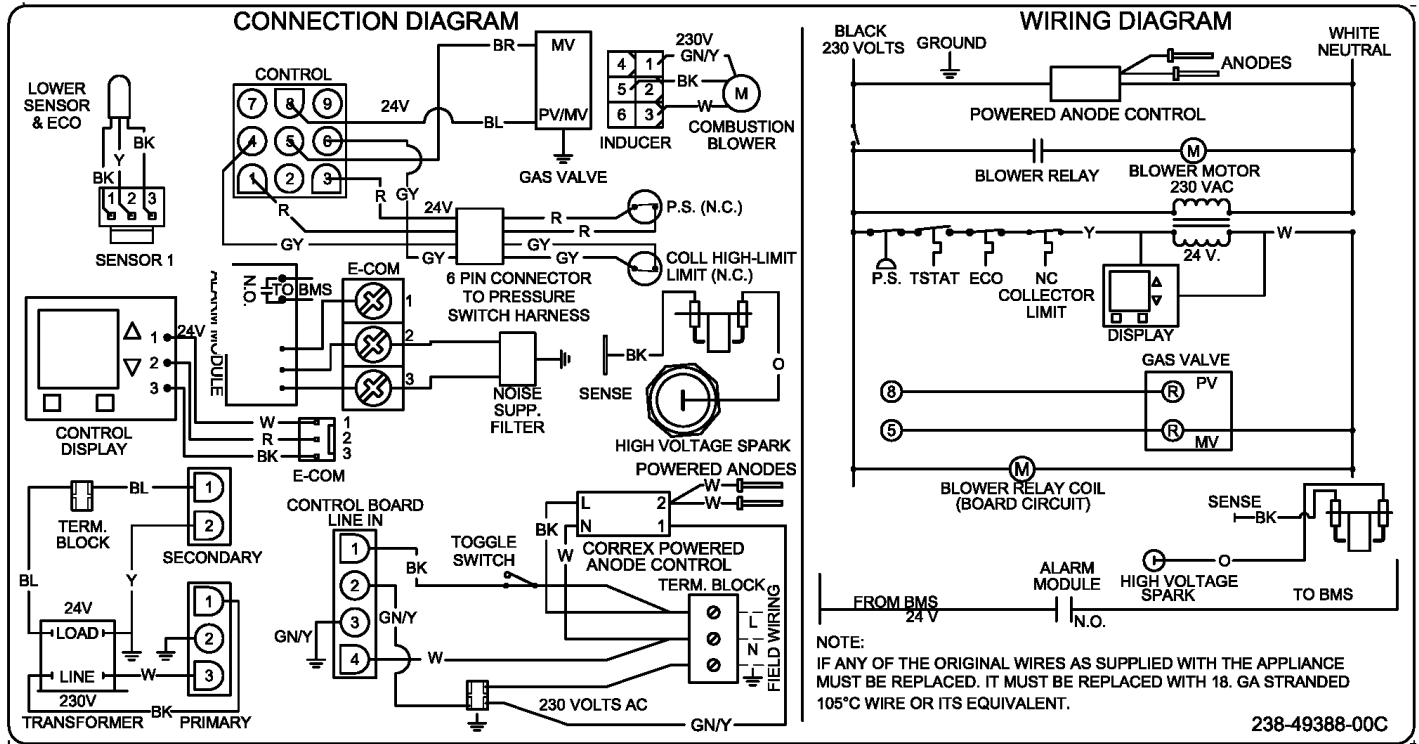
CONNECTION DIAGRAM

LOWER SENSOR & ECO

BK Y BK

BK

1 2 3

SENSOR 1

CONTROL

7 8 9

4 5 6

1 2 3

24V

BR MV

BL PV/MV

GAS VALVE

230V GN/Y

4 1

5 2 BK

6 3 W

M

INDUCER

COMBUSTION BLOWER

R GY

R

24V

R

R

P.S. (N.C.)

GY

GY GY

GY

COLL HIGH-LIMIT LIMIT (N.C.)

6 PIN CONNECTOR TO PRESSURE SWITCH HARNESS

N.O. TO BMS

ALARM MODULE

E-COM

1

2

3

NOISE SUPP. FILTER

BK

SENSE

O

HIGH VOLTAGE SPARK

1 24V

2

3

CONTROL DISPLAY

W 1

R 2

BK 3

E-COM

BL

TERM. BLOCK

1

2

SECONDARY

BL

Y

24V

LOAD

LINE

230V

TRANSFORMER

W

BK

1

2

3

PRIMARY

CONTROL BOARD LINE IN

1

2

3

4

GN/Y

GN/Y

BK

TOGGLE SWITCH

W

BK

W

POWERED ANODES

W

W

L 2

N 1

CORREX POWERED ANODE CONTROL

TERM. BLOCK

L

N

FIELD WIRING

230 VOLTS AC

GN/Y

WIRING DIAGRAM

BLACK 230 VOLTS

GROUND

ANODES

WHITE NEUTRAL

POWERED ANODE CONTROL

BLOWER RELAY

M

BLOWER MOTOR 230 VAC

Y

W

P.S. TSTAT ECO NC COLLECTOR LIMIT

24 V.

DISPLAY

GAS VALVE

8

R PV

5

R MV

M

BLOWER RELAY COIL (BOARD CIRCUIT)

SENSE

BK

O

HIGH VOLTAGE SPARK

ALARM MODULE

FROM BMS 24 V

N.O.

TO BMS

NOTE:

IF ANY OF THE ORIGINAL WIRES AS SUPPLIED WITH THE APPLIANCE MUST BE REPLACED. IT MUST BE REPLACED WITH 18. GA STRANDED 105°C WIRE OR ITS EQUIVALENT.

238-49388-00C